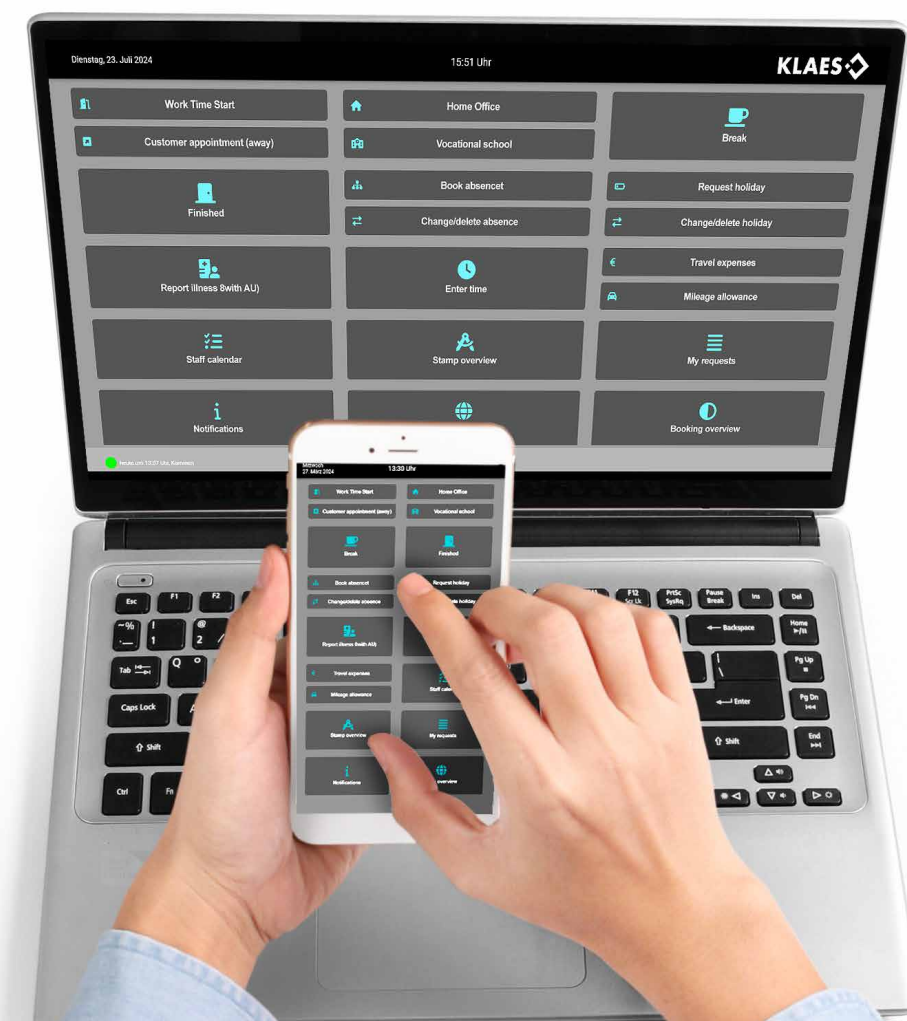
Dienstag, 23. Juli 2024

15:51 Uhr

KLAES

Work Time Start

Home Office

Break

Customer appointment (away)

Vocational school

Finished

Book absencet

Request holiday

Change/delete absence

Change/delete holiday

Report illness 8with AU)

Enter time

Travel expenses

Mileage allowance

Staff calendar

Stamp overview

My requests

Notifications

Booking overview

heute um 13:07 Uhr, Kommen

Mittwoch
27. März 2024

13:30 Uhr

Work Time Start

Home Office

Customer appointment (away)

Vocational school

Break

Finished

Book absencet

Request holiday

Change/delete absence

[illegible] holiday

Report illness 8with AU)

Travel expenses

Mileage allowance

Staff cale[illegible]

Stamp overview

My requests

Notifications

overview

Esc F1 F2 F12 PrtSc SysRq Pause Break Ins Del

~ % 1 2 Backspace Home

Tab Q Pg Up

Caps Lock Enter Pg Dn

Shift Shift End

Ctrl Fn